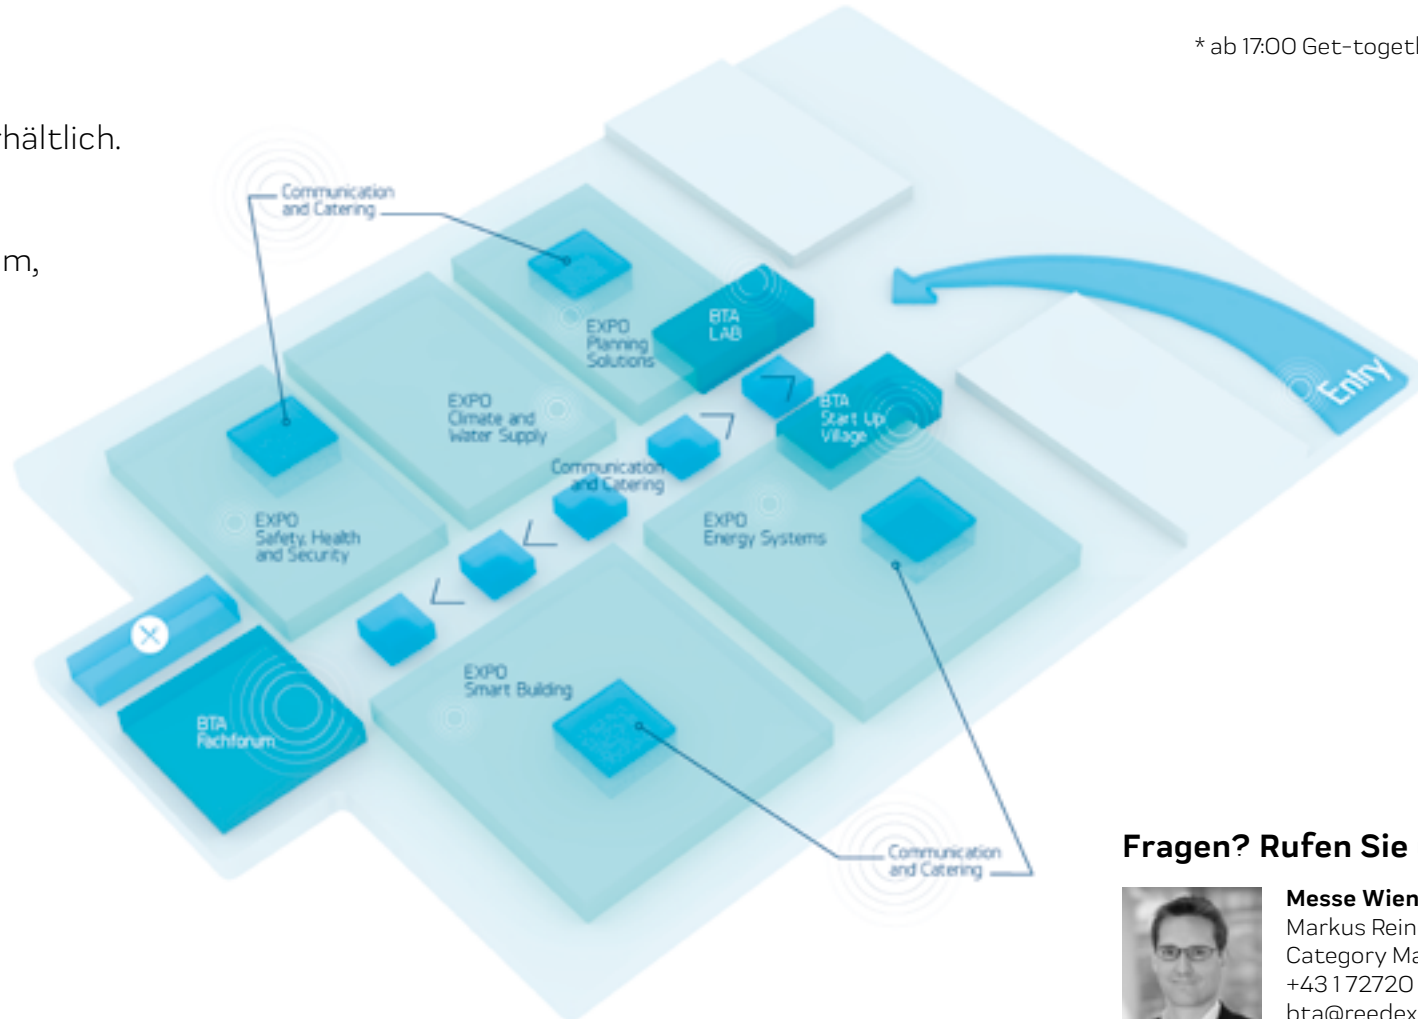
* ab 17:00 Get-togetl

hältlich.

m,

Communication and Catering

EXPO Planning Solutions

BTA LAB

Entry

EXPO Climate and Water Supply

BTA Start Up Village

Communication and Catering

EXPO Safety, Health and Security

EXPO Energy Systems

EXPO Smart Building

BTA Fachforum

Communication and Catering

Fragen? Rufen Sie

Messe Wien
Markus Rein
Category Ma
+43 1 72720
bta@reedex